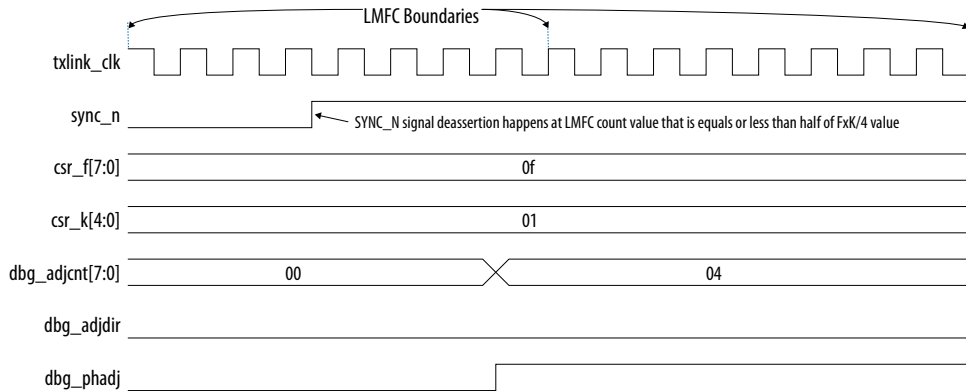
LMFC Boundaries

txlink_clk

sync_n

SYNC_N signal deassertion happens at LMFC count value that is equals or less than half of FxK/4 value

csr_f[7:0]

0f

csr_k[4:0]

01

dbg_adjcnt[7:0]

00

04

dbg_adjdir

dbg_phadj